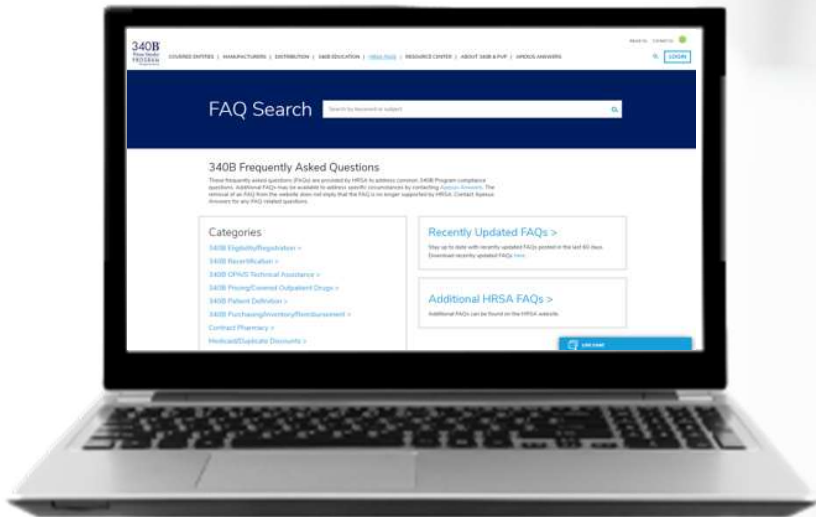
340B PROGRAM

COVERED ENTITIES | MANUFACTURERS | DISTRIBUTION | 340B EDUCATION | HRSA FAQS | RESOURCE CENTER | ABOUT 340B & PVP | APEXUS ANSWERS

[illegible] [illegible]

LOGIN

FAQ Search

Search by keyword or subject

340B Frequently Asked Questions

These frequently asked questions (FAQs) are provided by HRSA to address common 340B Program compliance questions. Additional FAQs may be available to address specific circumstances by contacting Apexus Answers. The removal of an FAQ from the website does not imply that the FAQ is no longer supported by HRSA. Contact Apexus Answers for any FAQ related questions.

Categories

340B Eligibility/Registration >

340B Recertification >

340B OPAIS Technical Assistance >

340B Pricing/Covered Outpatient Drugs >

340B Patient Definition >

340B Purchasing/Inventory/Reimbursement >

Contract Pharmacy >

Medicaid/Duplicate Discounts >

Recently Updated FAQs >

Stay up to date with recently updated FAQs posted in the last 60 days. Download recently updated FAQs here.

Additional HRSA FAQs >

Additional FAQs can be found on the HRSA website.

Live Chat